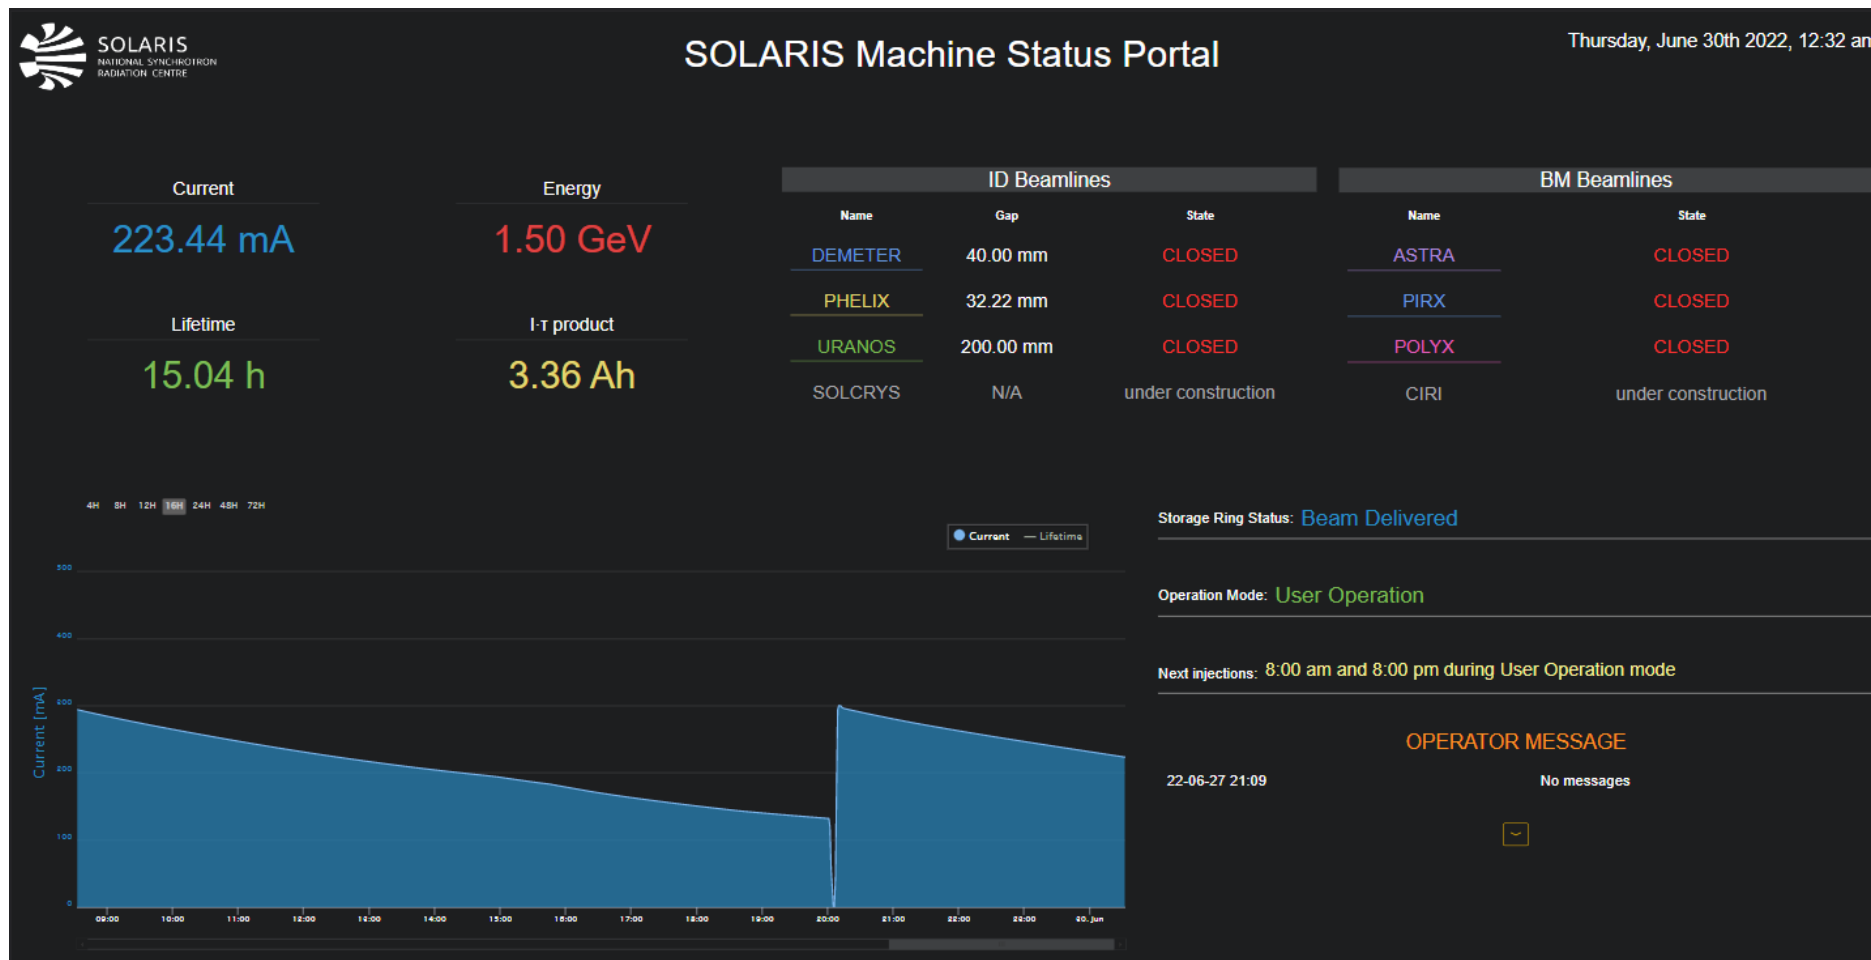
SOLARIS
NATIONAL SYNCHROTRON RADIATION CENTRE

SOLARIS Machine Status Portal

Thursday, June 30th 2022, 12:32 an

Current
223.44 mA

Energy
1.50 GeV

Lifetime
15.04 h

I·τ product
3.36 Ah

ID Beamlines

| Name | Gap | State |
|---|---|---|
| DEMETER | 40.00 mm | CLOSED |
| PHELIX | 32.22 mm | CLOSED |
| URANOS | 200.00 mm | CLOSED |
| SOLCRYS | N/A | under construction |

BM Beamlines

| Name | State |
|---|---|
| ASTRA | CLOSED |
| PIRX | CLOSED |
| POLYX | CLOSED |
| CIRI | under construction |

4H 8H 12H 16H 24H 48H 72H

Current — Lifetime

Current [mA]

500
400
300
200
100
0

09:00 10:00 11:00 12:00 13:00 14:00 15:00 16:00 17:00 18:00 19:00 20:00 21:00 22:00 23:00 30. Jun

Storage Ring Status: Beam Delivered

Operation Mode: User Operation

Next injections: 8:00 am and 8:00 pm during User Operation mode

OPERATOR MESSAGE

22-06-27 21:09

No messages